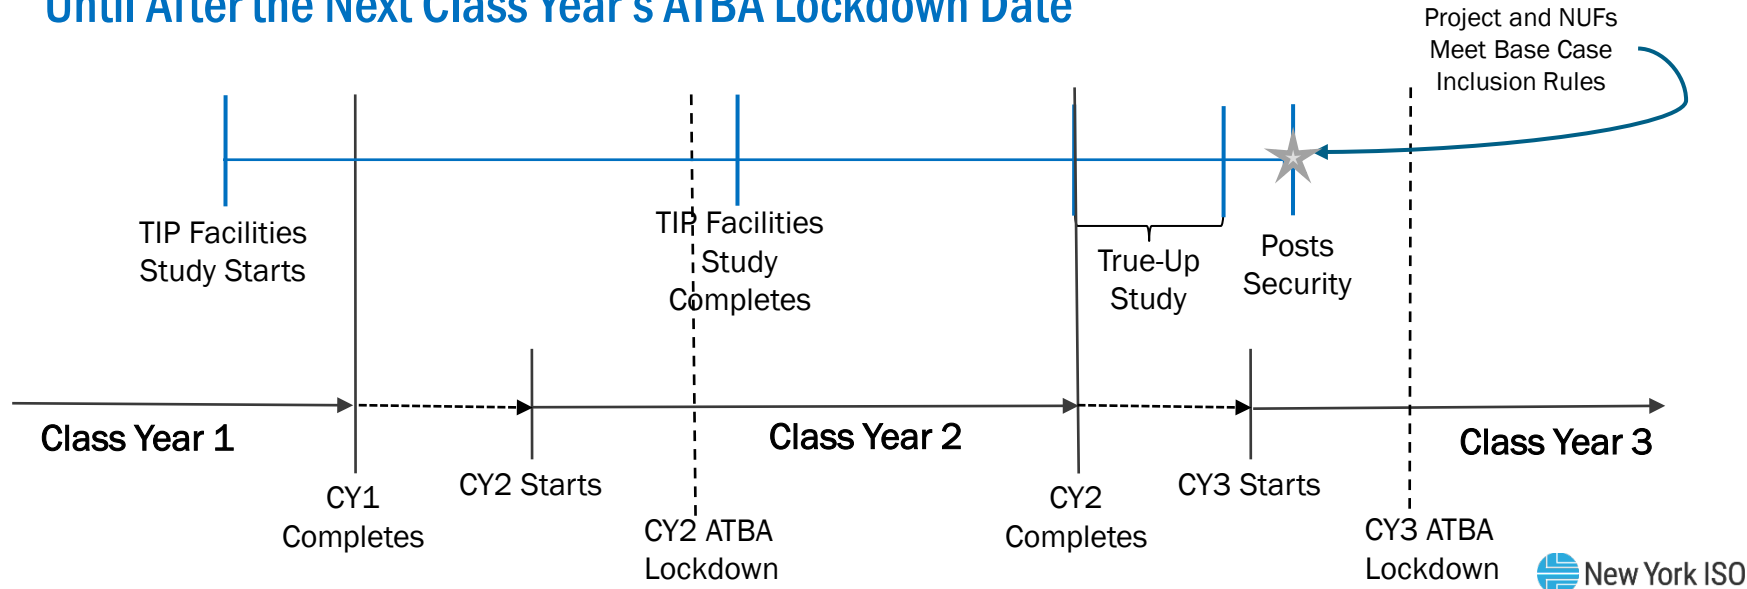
Until After the Next Class Year's ATBA Lockdown Date

Project and NUFs Meet Base Case Inclusion Rules

TIP Facilities Study Starts

TIP Facilities Study Completes

True-Up Study

Posts Security

Class Year 1

Class Year 2

Class Year 3

CY1 Completes

CY2 Starts

CY2 ATBA Lockdown

CY2 Completes

CY3 Starts

CY3 ATBA Lockdown

New York ISO